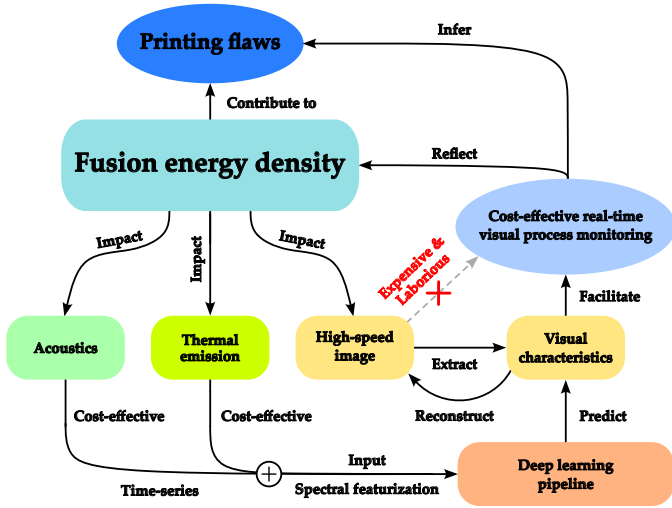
Printing flaws

Infer

Contribute to

Fusion energy density

Reflect

Cost-effective real-time visual process monitoring

Impact

Impact

Impact

Expensive & Laborious

Facilitate

Acoustics

Thermal emission

High-speed image

Extract

Visual characteristics

Reconstruct

Cost-effective

Cost-effective

Predict

Input

Deep learning pipeline

Time-series

Spectral featurization